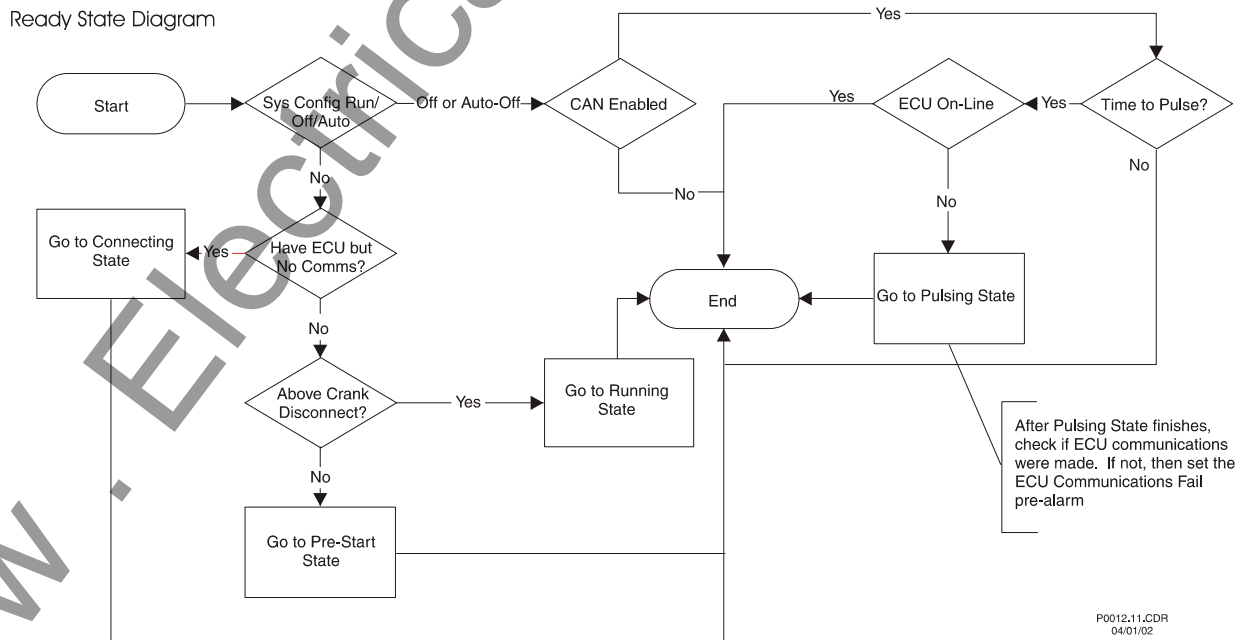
Ready State Diagram

Start

Sys Config Run/ Off/Auto

Off or Auto-Off

CAN Enabled

Yes

Time to Pulse?

Yes

ECU On-Line

Yes

No

No

No

No

Go to Connecting State

Yes

Have ECU but No Comms?

End

Go to Pulsing State

No

Above Crank Disconnect?

Yes

Go to Running State

After Pulsing State finishes, check if ECU communications were made. If not, then set the ECU Communications Fail pre-alarm

No

Go to Pre-Start State

P0012.11.CDR
04/01/02